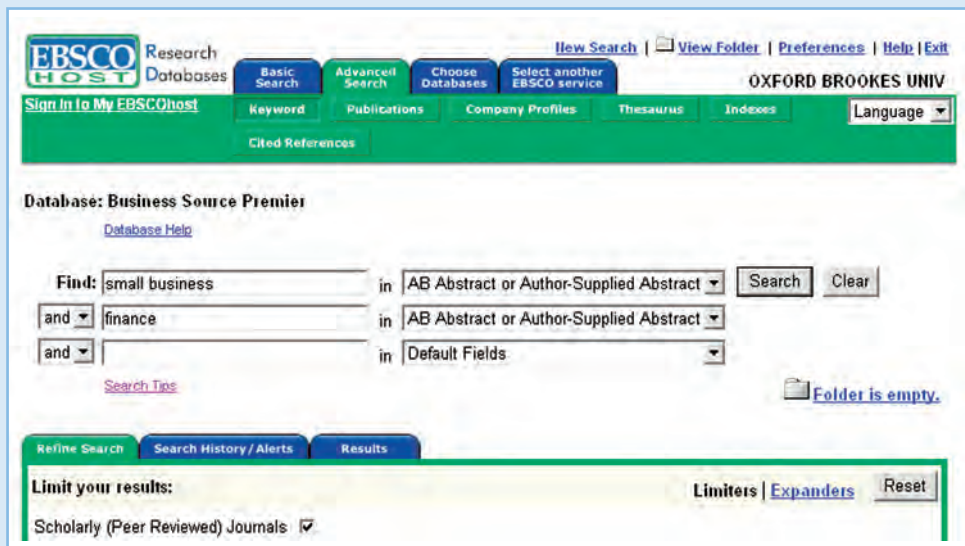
EBSCO HOST Research Databases

Basic Search | Advanced Search | Choose Databases | Select another EBSCO service

New Search | View Folder | Preferences | Help | Exit

OXFORD BROOKES UNIV

Sign In to My EBSCOhost

Keyword | Publications | Company Profiles | Thesaurus | Indexes

Cited References

Language

Database: Business Source Premier

Database Help

Find: small business in AB Abstract or Author-Supplied Abstract Search Clear

and finance in AB Abstract or Author-Supplied Abstract

and in Default Fields

Search Tips

Folder is empty.

Refine Search | Search History/Alerts | Results

Limit your results:

Limiters | Expanders Reset

Scholarly (Peer Reviewed) Journals